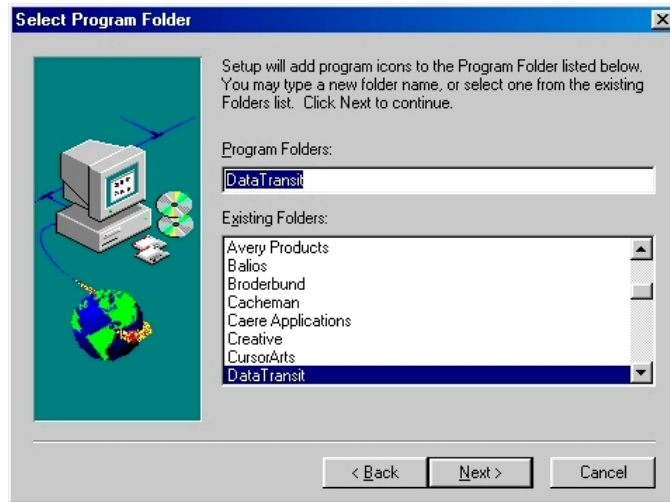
Select Program Folder

Setup will add program icons to the Program Folder listed below. You may type a new folder name, or select one from the existing Folders list. Click Next to continue.

Program Folders:

DataTransit

Existing Folders:

Avery Products
Balios
Broderbund
Cacheman
Caere Applications
Creative
CursorArts
DataTransit

< Back

Next >

Cancel